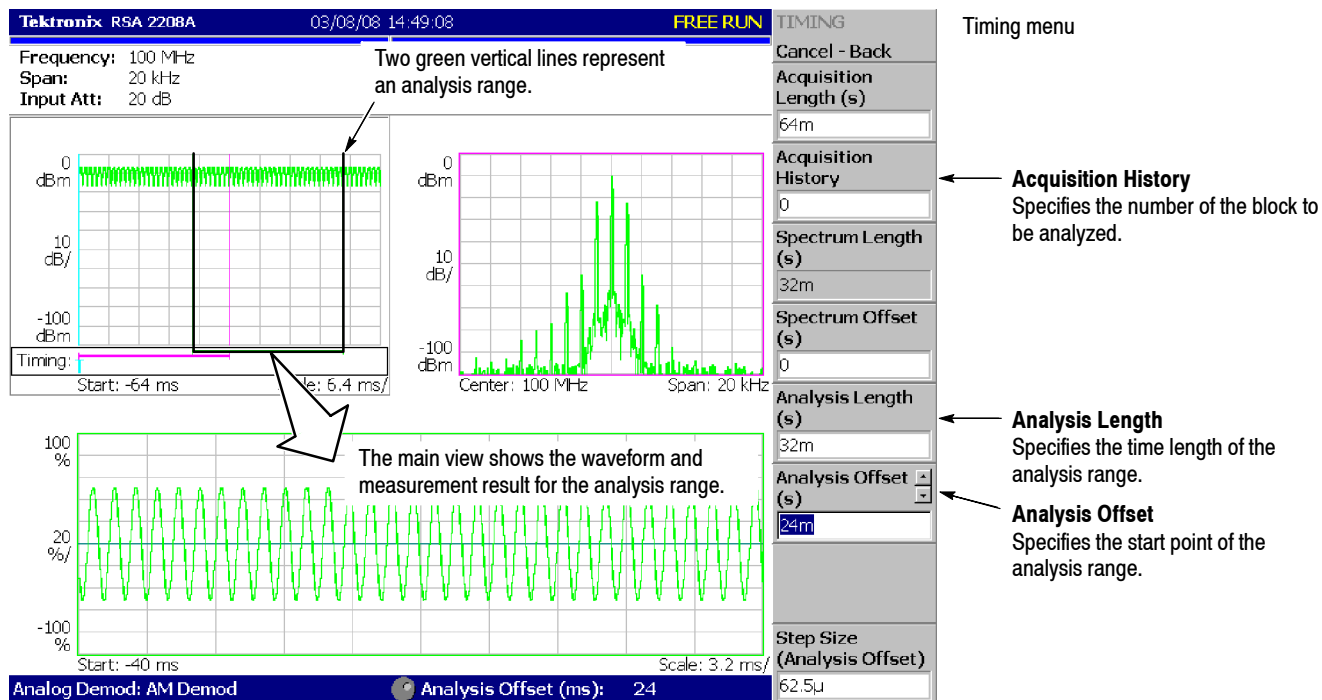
Tektronix RSA 2208A 03/08/08 14:49:08 FREE RUN

Frequency: 100 MHz
Span: 20 kHz
Input Att: 20 dB

Two green vertical lines represent an analysis range.

0 dBm
10 dB/
-100 dBm
Timing:
Start: -64 ms
le: 6.4 ms/

0 dBm
10 dB/
-100 dBm
Center: 100 MHz
Span: 20 kHz

The main view shows the waveform and measurement result for the analysis range.

100 %
20 %/
-100 %
Start: -40 ms
Scale: 3.2 ms/

Analog Demod: AM Demod
Analysis Offset (ms): 24

TIMING
Cancel - Back
Acquisition Length (s)
64m
Acquisition History
0
Spectrum Length (s)
32m
Spectrum Offset (s)
0
Analysis Length (s)
32m
Analysis Offset (s)
24m
Step Size (Analysis Offset)
62.5μ

Timing menu

Acquisition History
Specifies the number of the block to be analyzed.

Analysis Length
Specifies the time length of the analysis range.

Analysis Offset
Specifies the start point of the analysis range.